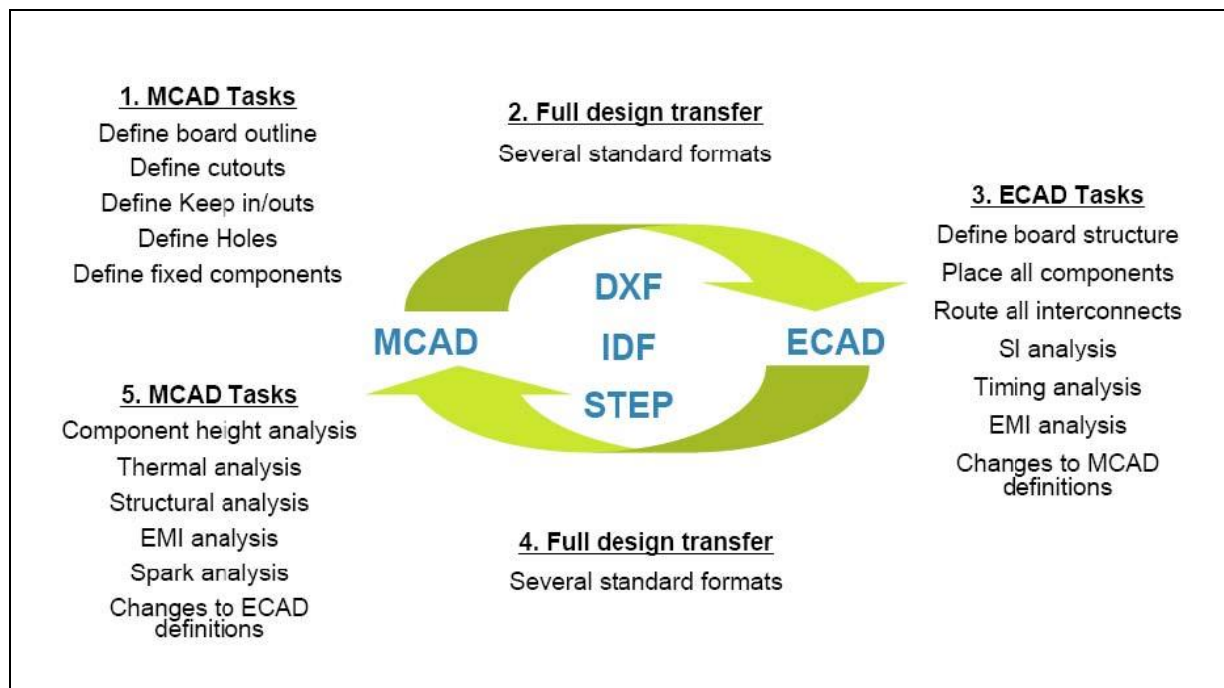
1. MCAD Tasks
Define board outline
Define cutouts
Define Keep in/outs
Define Holes
Define fixed components

2. Full design transfer
Several standard formats

3. ECAD Tasks
Define board structure
Place all components
Route all interconnects
SI analysis
Timing analysis
EMI analysis
Changes to MCAD definitions

MCAD

DXF
IDF
STEP

ECAD

5. MCAD Tasks
Component height analysis
Thermal analysis
Structural analysis
EMI analysis
Spark analysis
Changes to ECAD definitions

4. Full design transfer
Several standard formats